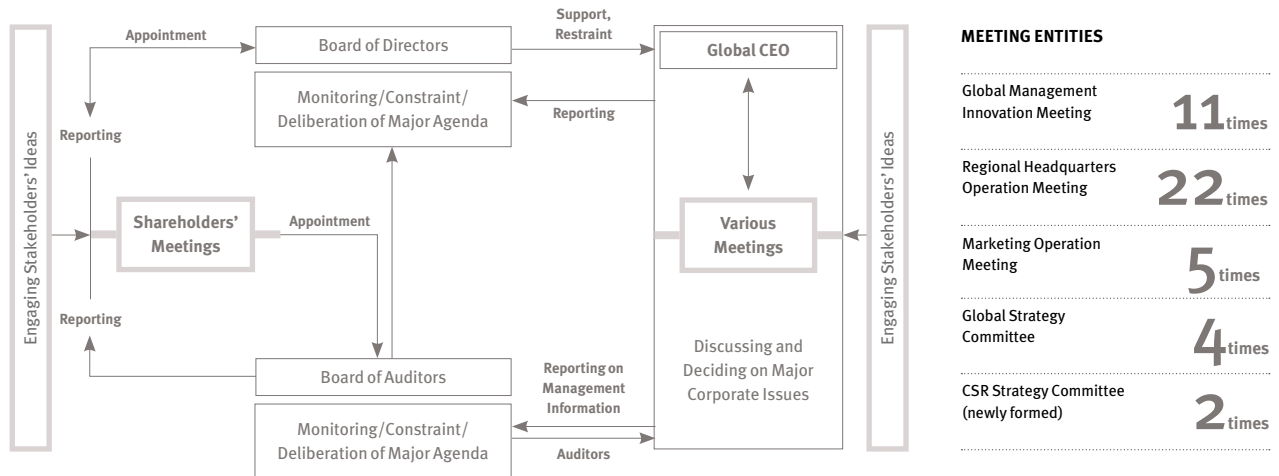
Engaging Stakeholders' Ideas

Appointment

Reporting

Reporting

Board of Directors

Monitoring/Constraint/ Deliberation of Major Agenda

Shareholders' Meetings

Appointment

Board of Auditors

Monitoring/Constraint/ Deliberation of Major Agenda

Support, Restraint

Reporting

Reporting on Management Information

Auditors

Global CEO

Various Meetings

Discussing and Deciding on Major Corporate Issues

Engaging Stakeholders' Ideas

MEETING ENTITIES

| | |
|---|---|
| Global Management Innovation Meeting | 11times |
| Regional Headquarters Operation Meeting | 22times |
| Marketing Operation Meeting | 5times |
| Global Strategy Committee | 4times |
| CSR Strategy Committee (newly formed) | 2times |